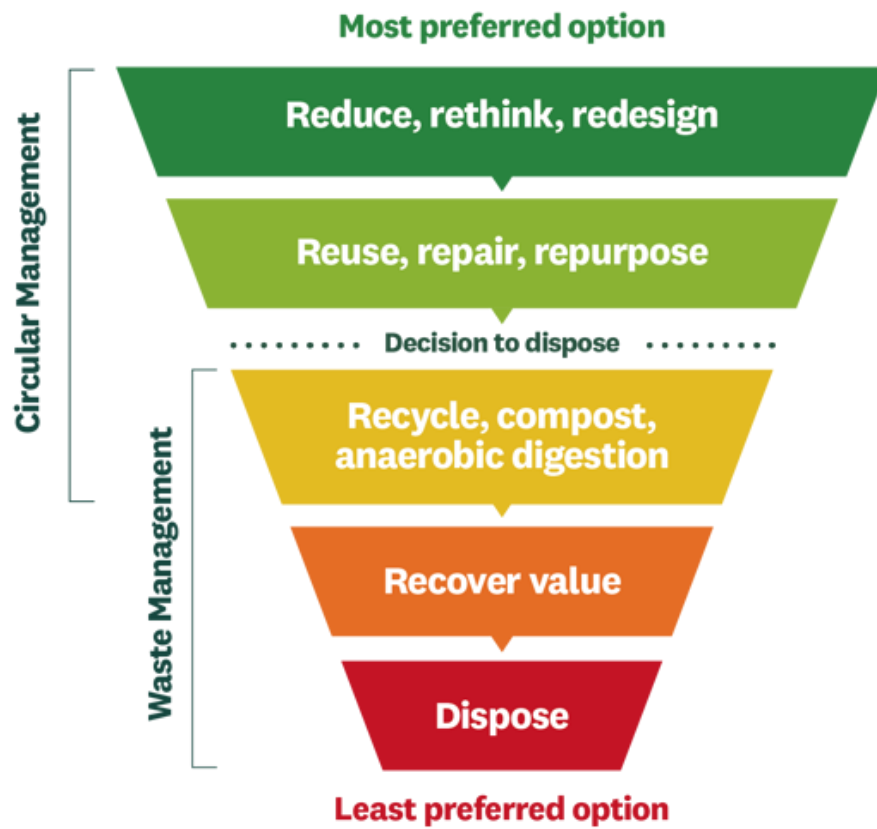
Most preferred option

Circular Management

Reduce, rethink, redesign

Reuse, repair, repurpose

Decision to dispose

Waste Management

Recycle, compost, anaerobic digestion

Recover value

Dispose

Least preferred option